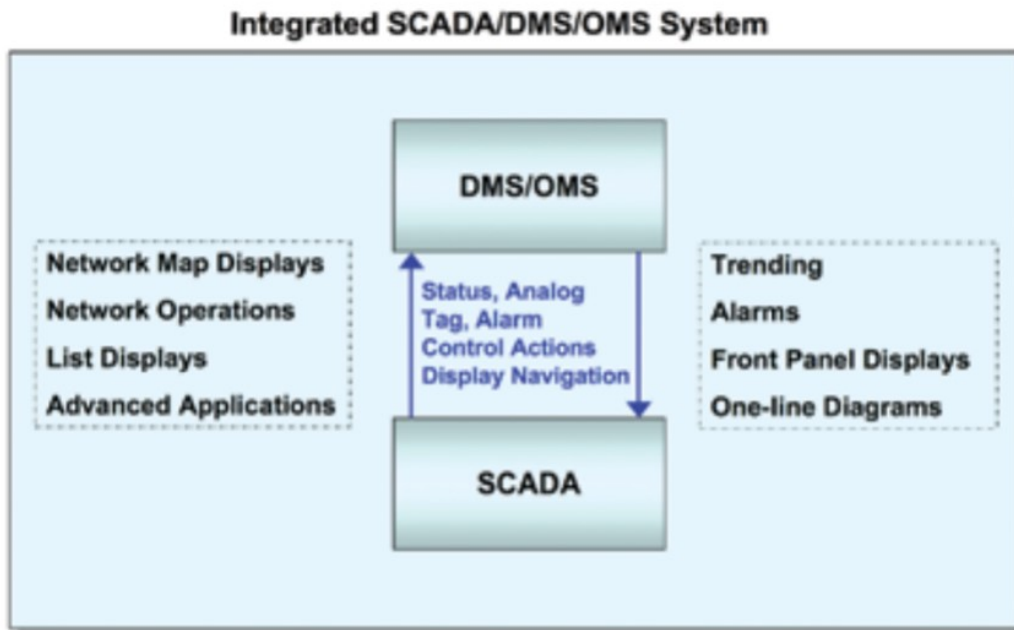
Integrated SCADA/DMS/OMS System

DMS/OMS

Network Map Displays
Network Operations
List Displays
Advanced Applications

Status, Analog
Tag, Alarm
Control Actions
Display Navigation

Trending
Alarms
Front Panel Displays
One-line Diagrams

SCADA